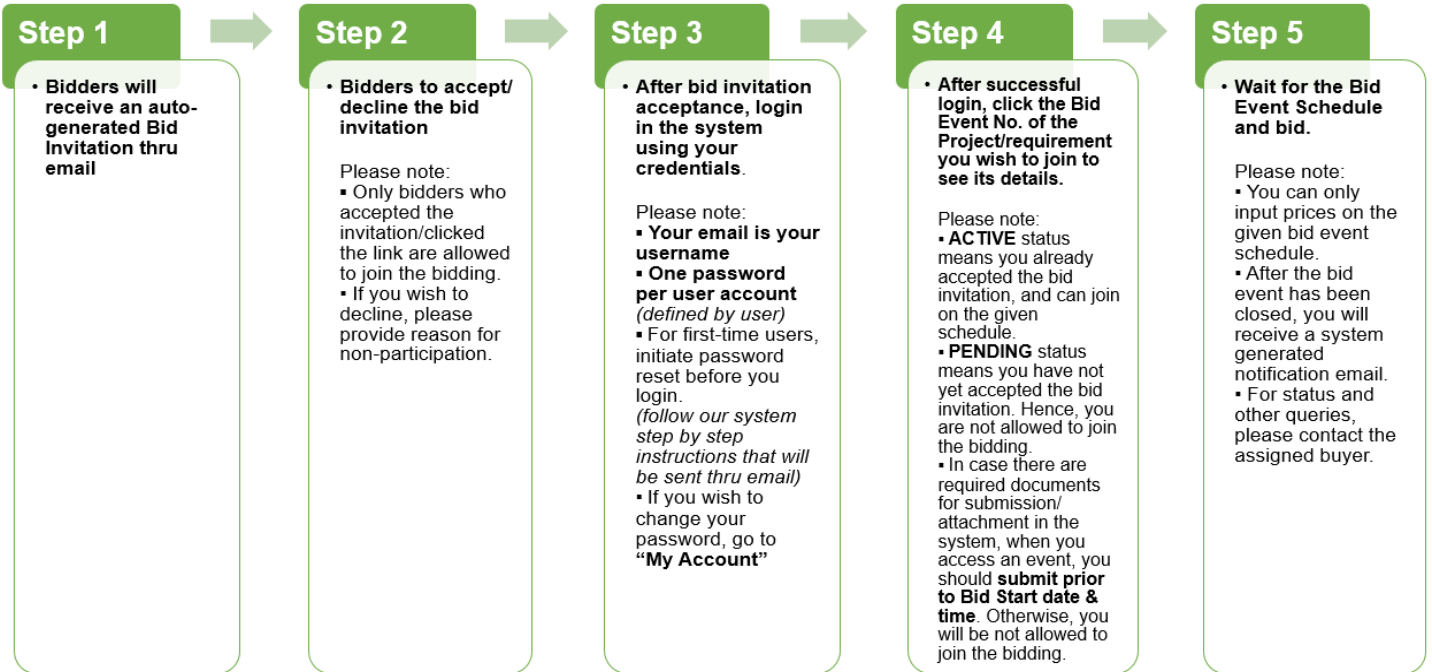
Step 1

• Bidders will receive an auto-generated Bid Invitation thru email

Step 2

• Bidders to accept/ decline the bid invitation

Please note:
▪ Only bidders who accepted the invitation/clicked the link are allowed to join the bidding.
▪ If you wish to decline, please provide reason for non-participation.

Step 3

• After bid invitation acceptance, login in the system using your credentials.

Please note:
▪ Your email is your username
▪ One password per user account (defined by user)
▪ For first-time users, initiate password reset before you login.
(follow our system step by step instructions that will be sent thru email)
▪ If you wish to change your password, go to "My Account"

Step 4

• After successful login, click the Bid Event No. of the Project/requirement you wish to join to see its details.

Please note:
▪ ACTIVE status means you already accepted the bid invitation, and can join on the given schedule.
▪ PENDING status means you have not yet accepted the bid invitation. Hence, you are not allowed to join the bidding.
▪ In case there are required documents for submission/ attachment in the system, when you access an event, you should submit prior to Bid Start date & time. Otherwise, you will be not allowed to join the bidding.

Step 5

• Wait for the Bid Event Schedule and bid.

Please note:
▪ You can only input prices on the given bid event schedule.
▪ After the bid event has been closed, you will receive a system generated notification email.
▪ For status and other queries, please contact the assigned buyer.